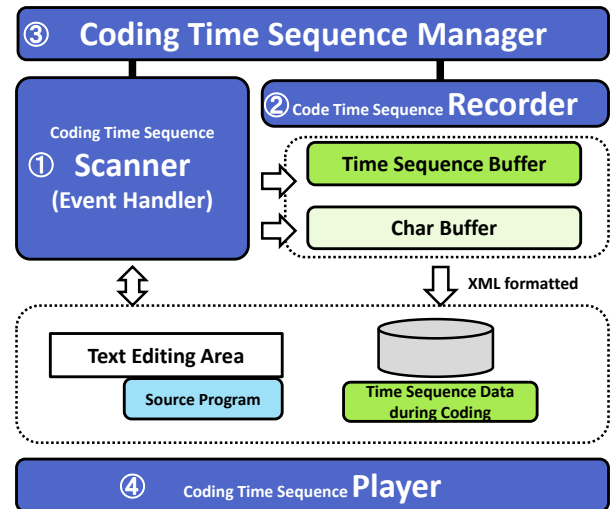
③ Coding Time Sequence Manager

Coding Time Sequence
① Scanner
(Event Handler)

② Code Time Sequence Recorder

Time Sequence Buffer

Char Buffer

XML formatted

Text Editing Area

Source Program

Time Sequence Data during Coding

④ Coding Time Sequence Player